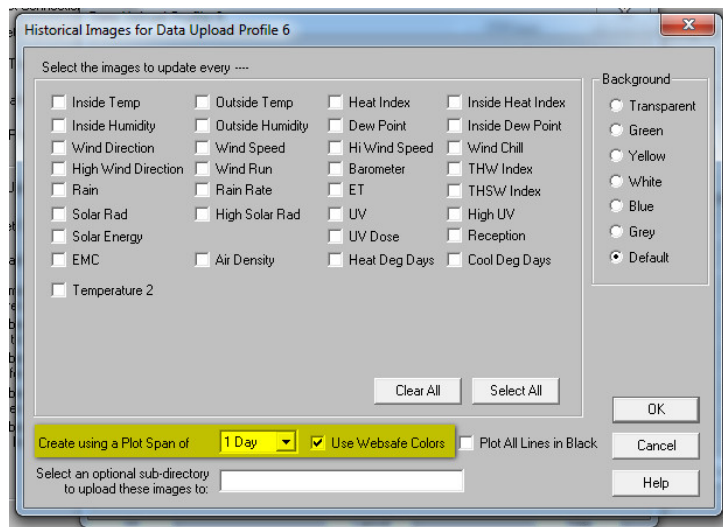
Historical Images for Data Upload Profile 6

Select the images to update every ----

Inside Temp
Inside Humidity
Wind Direction
High Wind Direction
Rain
Solar Rad
Solar Energy
EMC
Temperature 2

Outside Temp
Outside Humidity
Wind Speed
Wind Run
Rain Rate
High Solar Rad
Air Density

Heat Index
Dew Point
Hi Wind Speed
Barometer
ET
UV
UV Dose
Heat Deg Days

Inside Heat Index
Inside Dew Point
Wind Chill
THW Index
THSW Index
High UV
Reception
Cool Deg Days

Clear All
Select All

Background
Transparent
Green
Yellow
White
Blue
Grey
Default

OK
Cancel
Help

Create using a Plot Span of 1 Day
Use Websafe Colors
Plot All Lines in Black

Select an optional sub-directory to upload these images to: